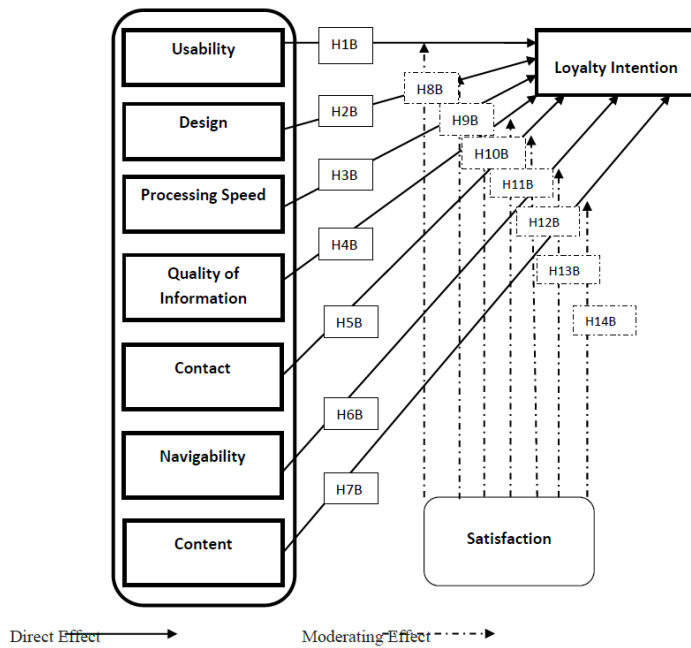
Usability

Design

Processing Speed

Quality of Information

Contact

Navigability

Content

H1B

H2B

H3B

H4B

H5B

H6B

H7B

H8B

H9B

H10B

H11B

H12B

H13B

H14B

Loyalty Intention

Satisfaction

Direct Effect

Moderating Effect